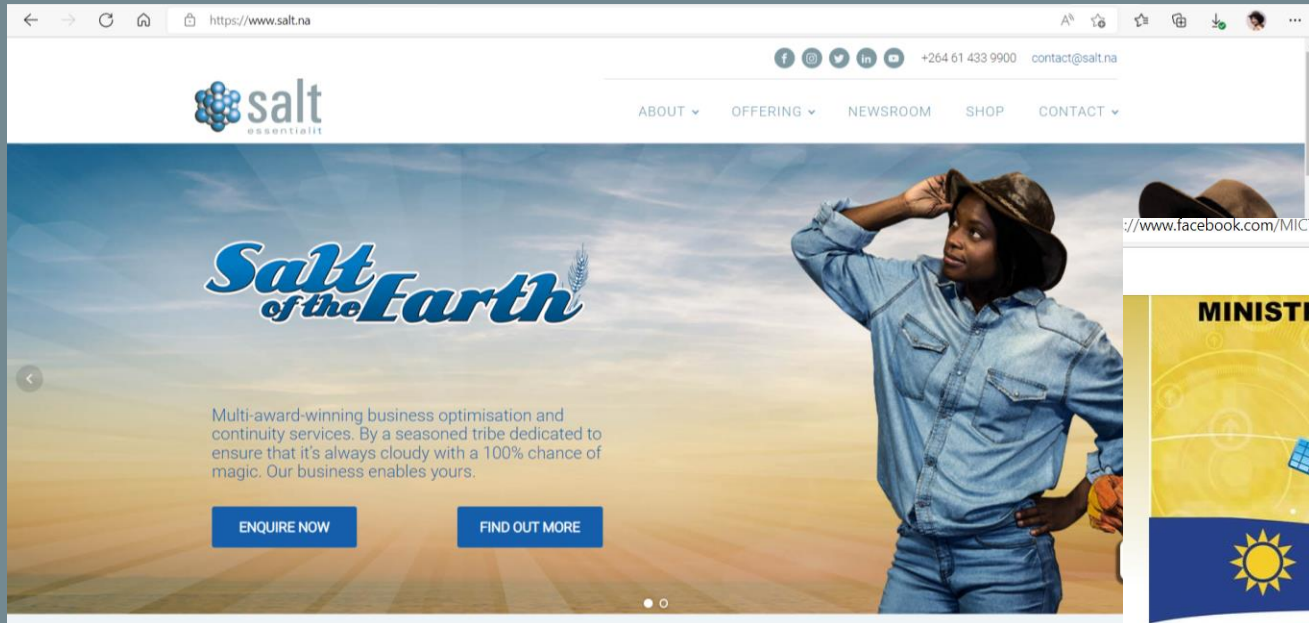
https://www.salt.na

+264 61 433 9900 contact@salt.na

salt
essentialit

ABOUT OFFERING NEWSROOM SHOP CONTACT

Salt of the Earth

Multi-award-winning business optimisation and continuity services. By a seasoned tribe dedicated to ensure that it's always cloudy with a 100% chance of magic. Our business enables yours.

ENQUIRE NOW

FIND OUT MORE

://www.facebook.com/MIC

MINISTI